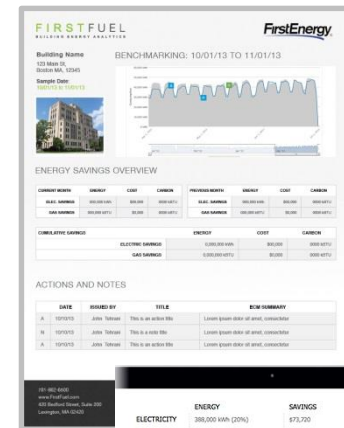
FIRSTFUEL
BUILDING ENERGY ANALYTICS

FirstEnergy

Building Name
123 Main St.
Boston MA, 12345

Sample Date
10/01/13 to 11/01/13

BENCHMARKING: 10/01/13 TO 11/01/13

ENERGY SAVINGS OVERVIEW

| CURRENT MONTH | ENERGY | COST | CARBON |
|---|---|---|---|
| ELEC. SAVINGS | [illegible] | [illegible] | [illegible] |
| GAS SAVINGS | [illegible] | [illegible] | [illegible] |

| PREVIOUS MONTH | ENERGY | COST | CARBON |
|---|---|---|---|
| ELEC. SAVINGS | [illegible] | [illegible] | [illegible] |
| GAS SAVINGS | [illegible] | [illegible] | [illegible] |

| CUMULATIVE SAVINGS | ENERGY | COST | CARBON |
|---|---|---|---|
| ELECTRIC SAVINGS | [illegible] | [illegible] | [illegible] |
| GAS SAVINGS | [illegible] | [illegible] | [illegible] |

ACTIONS AND NOTES

| | DATE | ISSUED BY | TITLE | ECM SUMMARY |
|---|---|---|---|---|
| A | 10/10/13 | John Tehran | This is an action title | Lorem ipsum dolor sit amet, consectetur |
| N | 10/10/13 | John Tehran | This is a note title | Lorem ipsum dolor sit amet, consectetur |
| A | 10/10/13 | John Tehran | This is an action title | Lorem ipsum dolor sit amet, consectetur |

781-862-8600
www.FirstFuel.com
420 Bedford Street, Suite 200
Lexington, MA 02420

| | ENERGY | SAVINGS |
|---|---|---|
| ELECTRICITY | 388,000 kWh (20%) | $73,720 |